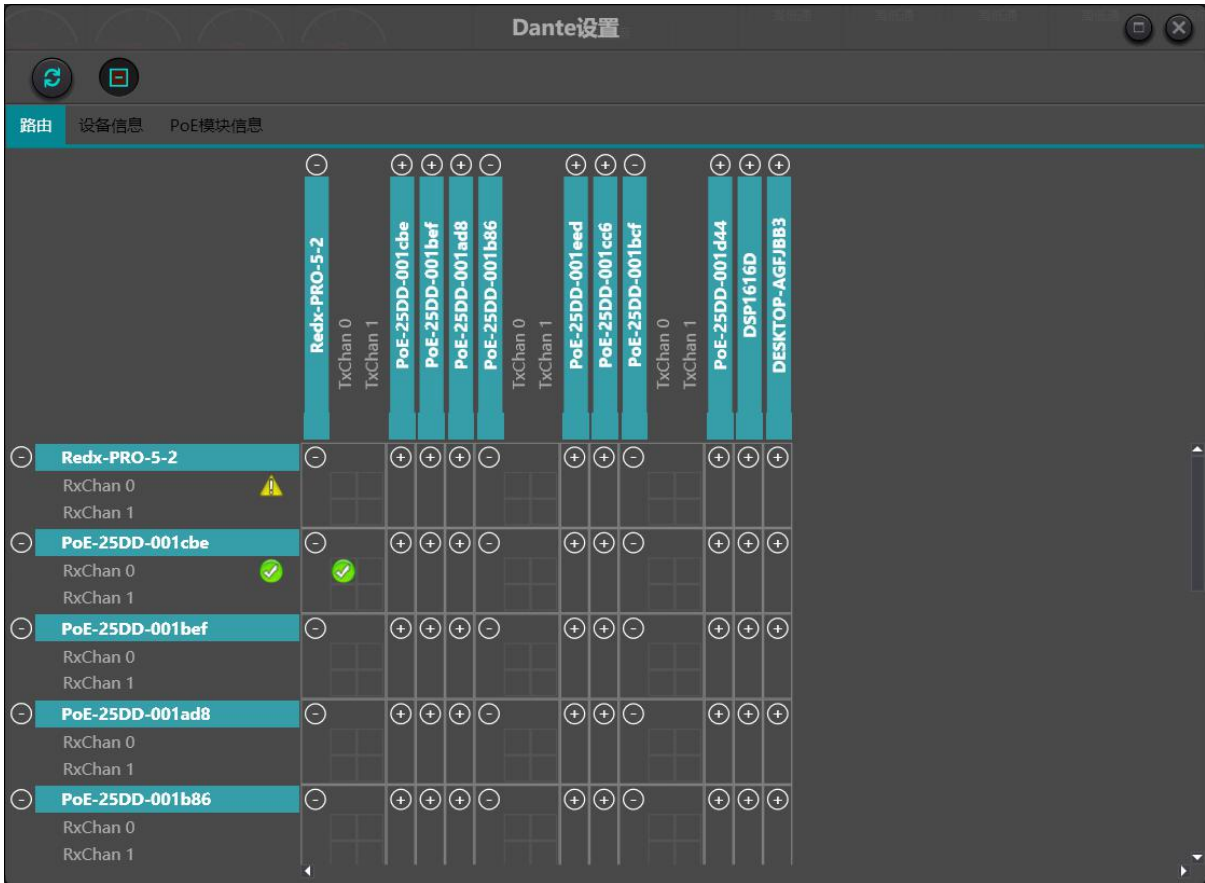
Dante设置

路由 设备信息 PoE模块信息

Redx-PRO-5-2
TxChan 0
TxChan 1
PoE-25DD-001cbe
PoE-25DD-001bef
PoE-25DD-001ad8
PoE-25DD-001b86
TxChan 0
TxChan 1
PoE-25DD-001eed
PoE-25DD-001cc6
PoE-25DD-001bcf
TxChan 0
TxChan 1
PoE-25DD-001d44
DSP1616D
DESKTOP-AGFJBB3

Redx-PRO-5-2
RxChan 0
RxChan 1
PoE-25DD-001cbe
RxChan 0
RxChan 1
PoE-25DD-001bef
RxChan 0
RxChan 1
PoE-25DD-001ad8
RxChan 0
RxChan 1
PoE-25DD-001b86
RxChan 0
RxChan 1